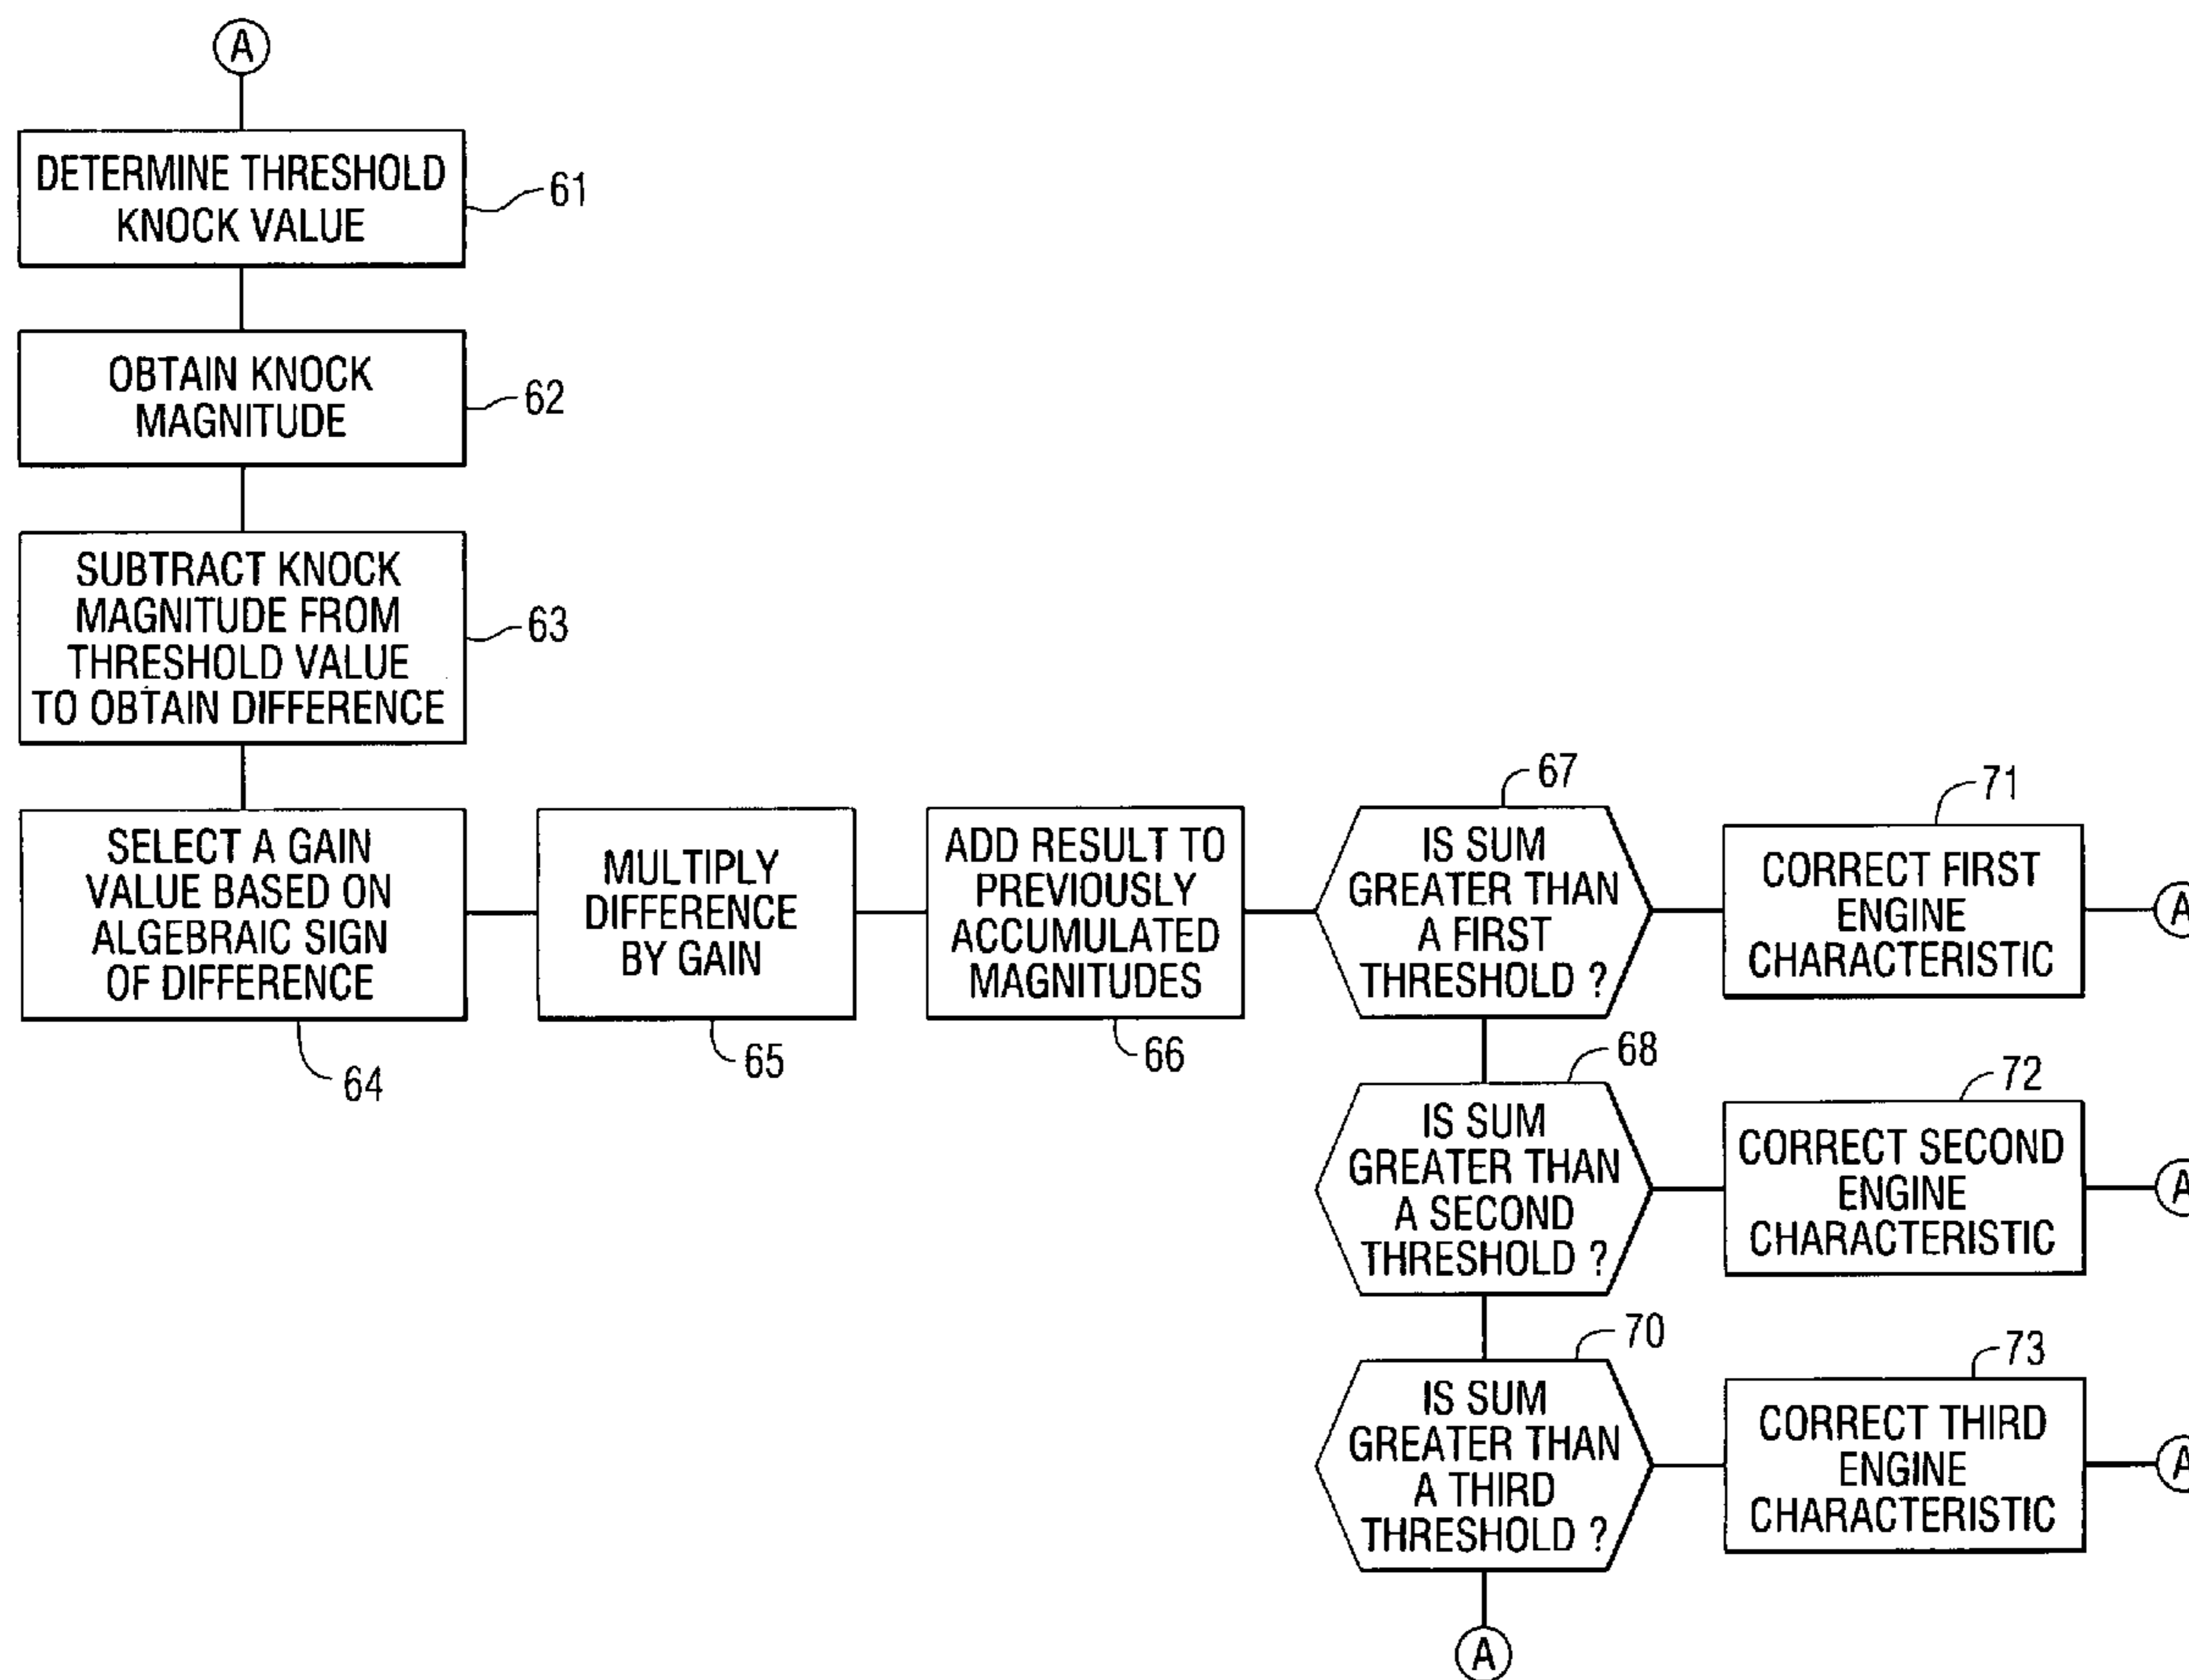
A

DETERMINE THRESHOLD KNOCK VALUE
61

OBTAIN KNOCK MAGNITUDE
62

SUBTRACT KNOCK MAGNITUDE FROM THRESHOLD VALUE TO OBTAIN DIFFERENCE
63

SELECT A GAIN VALUE BASED ON ALGEBRAIC SIGN OF DIFFERENCE
64

MULTIPLY DIFFERENCE BY GAIN
65

ADD RESULT TO PREVIOUSLY ACCUMULATED MAGNITUDES
66

67
IS SUM GREATER THAN A FIRST THRESHOLD ?

71
CORRECT FIRST ENGINE CHARACTERISTIC
A

68
IS SUM GREATER THAN A SECOND THRESHOLD ?

72
CORRECT SECOND ENGINE CHARACTERISTIC
A

70
IS SUM GREATER THAN A THIRD THRESHOLD ?

73
CORRECT THIRD ENGINE CHARACTERISTIC
A

A